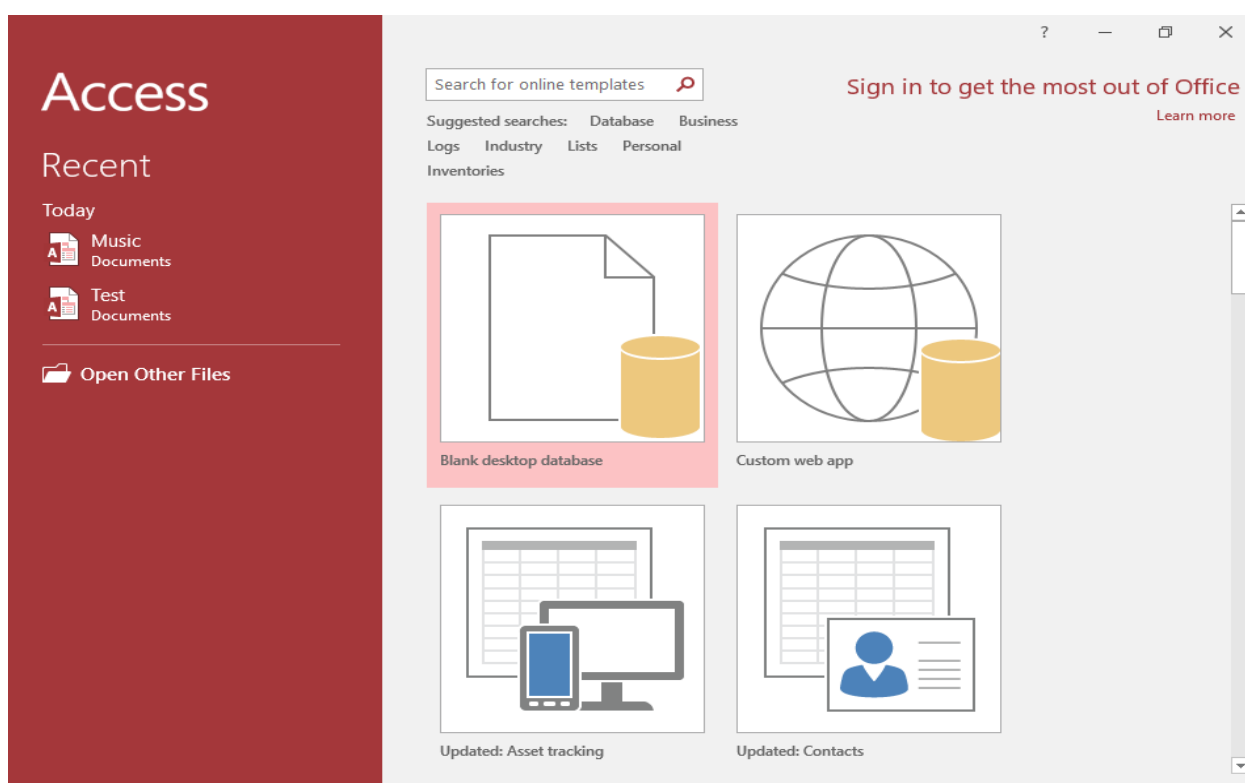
Access

Recent

Today

Music
Documents

Test
Documents

Open Other Files

?

Search for online templates

Sign in to get the most out of Office
Learn more

Suggested searches: Database Business Logs Industry Lists Personal Inventories

Blank desktop database

Custom web app

Updated: Asset tracking

Updated: Contacts